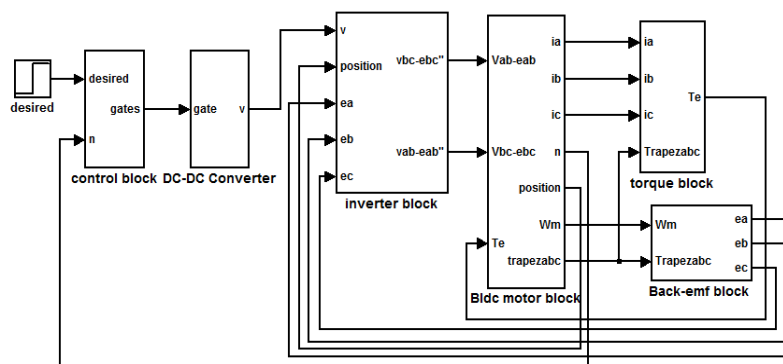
desired

desired
gates
n
control block

gate
v
DC-DC Converter

v
position
ea
eb
ec
vbc-ebc"
vab-eab"
inverter block

Vab-eab
Vbc-ebc
Te
ia
ib
ic
n
position
Wm
trapezabc
Bldc motor block

ia
ib
ic
Trapezabc
Te
torque block

Wm
Trapezabc
ea
eb
ec
Back-emf block